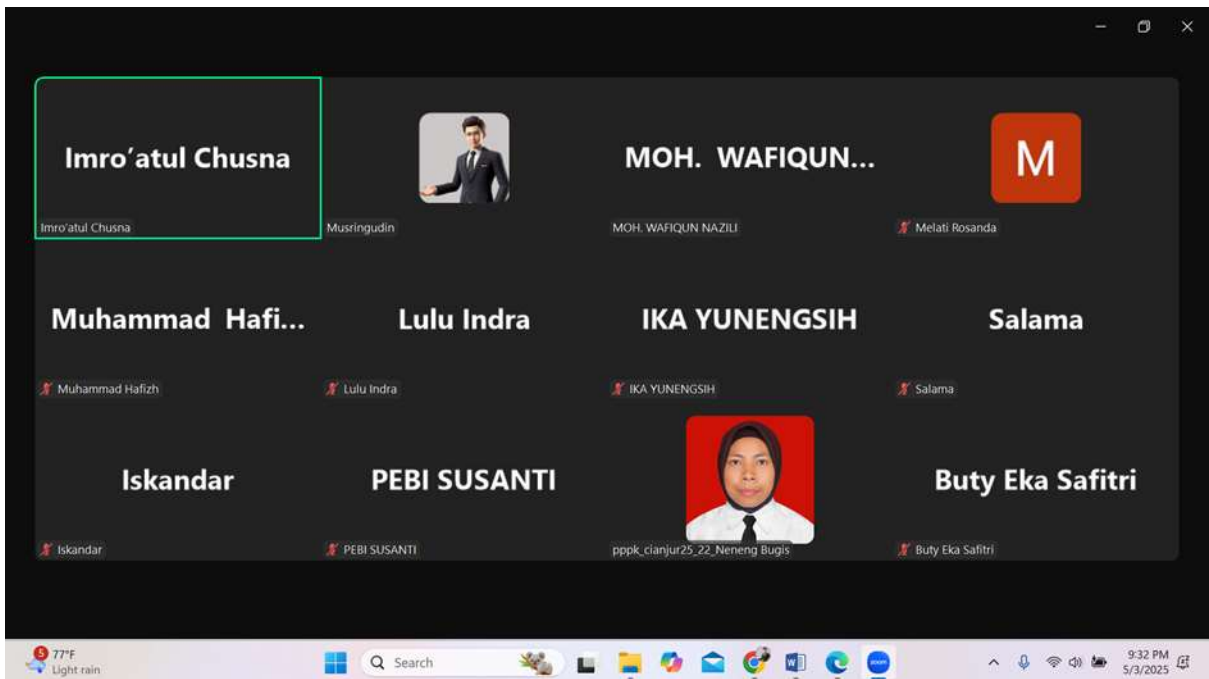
Imro'atul Chusna
Imro'atul Chusna

Musringudin

MOH. WAFIQUN...
MOH. WAFIQUN NAZILI

M
Melati Rosanda

Muhammad Hafi...
Muhammad Hafizh

Lulu Indra
Lulu Indra

IKA YUNENGSIH
IKA YUNENGSIH

Salama
Salama

Iskandar
Iskandar

PEBI SUSANTI
PEBI SUSANTI

pppk_cianjur25_22_Neneng Bugis

Buty Eka Safitri
Buty Eka Safitri

5 77°F
Light rain

Search

9:32 PM
5/3/2025